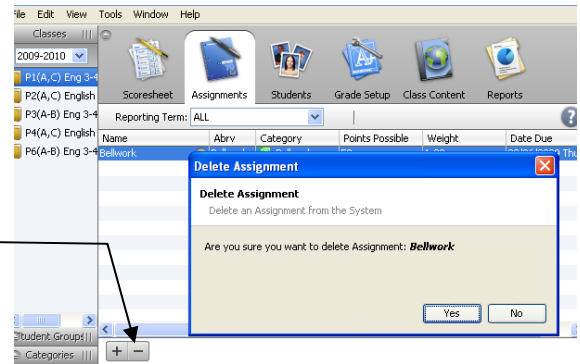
File Edit View Tools Window Help

Classes

2009-2010

P1(A,C) Eng 3-4
P2(A,C) English
P3(A-B) Eng 3-4
P4(A,C) English
P6(A-B) Eng 3-4

Scoresheet Assignments Students Grade Setup Class Content Reports

Reporting Term: ALL

| Name | Abrv | Category | Points Possible | Weight | Date Due |
|---|---|---|---|---|---|
| Bellwork | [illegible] | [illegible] | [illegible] | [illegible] | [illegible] Thu |

Delete Assignment

Delete Assignment
Delete an Assignment from the System

Are you sure you want to delete Assignment: ***Bellwork***

Yes No

Student Groups
Categories

+ −